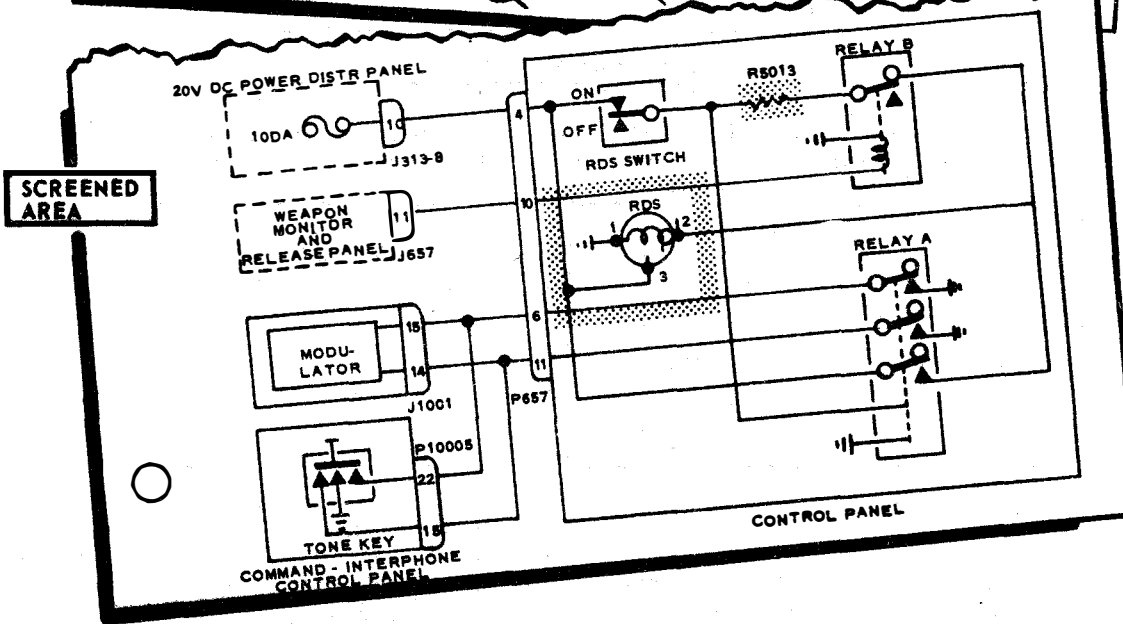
SCREENED AREA

20V DC POWER DISTR PANEL

10DA

10

J313-8

WEAPON MONITOR AND RELEASE PANEL

11

J657

MODULATOR

15

14

J1001

P10005

22

18

TONE KEY

COMMAND - INTERPHONE CONTROL PANEL

4

10

6

11

P657

ON

OFF

RDS SWITCH

RDS

1

2

3

R5013

RELAY B

RELAY A

CONTROL PANEL